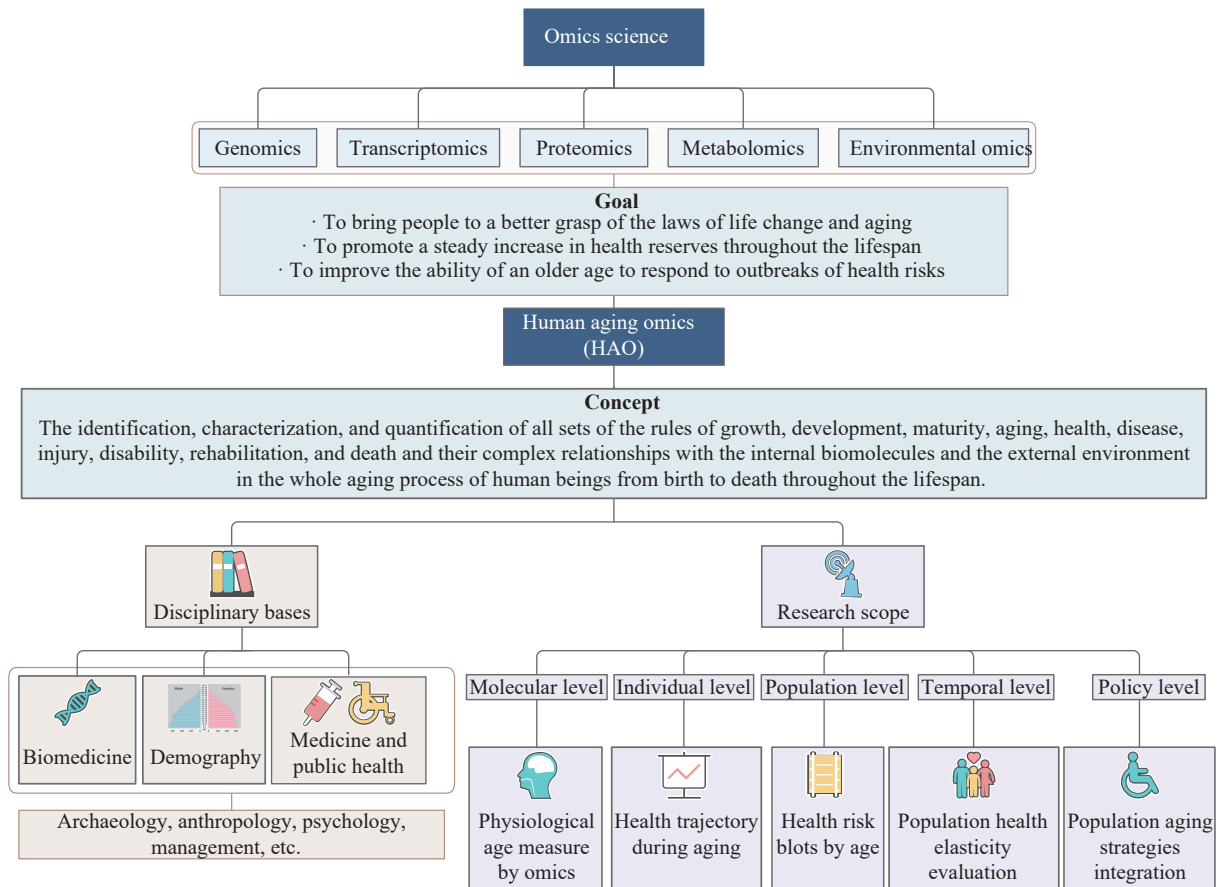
Omics science

Genomics

Transcriptomics

Proteomics

Metabolomics

Environmental omics

**Goal**
· To bring people to a better grasp of the laws of life change and aging
· To promote a steady increase in health reserves throughout the lifespan
· To improve the ability of an older age to respond to outbreaks of health risks

Human aging omics (HAO)

**Concept**
The identification, characterization, and quantification of all sets of the rules of growth, development, maturity, aging, health, disease, injury, disability, rehabilitation, and death and their complex relationships with the internal biomolecules and the external environment in the whole aging process of human beings from birth to death throughout the lifespan.

Disciplinary bases

Biomedicine

Male Female

Demography

Medicine and public health

Archaeology, anthropology, psychology, management, etc.

Research scope

Molecular level

Individual level

Population level

Temporal level

Policy level

Physiological age measure by omics

Health trajectory during aging

Health risk blots by age

Population health elasticity evaluation

Population aging strategies integration